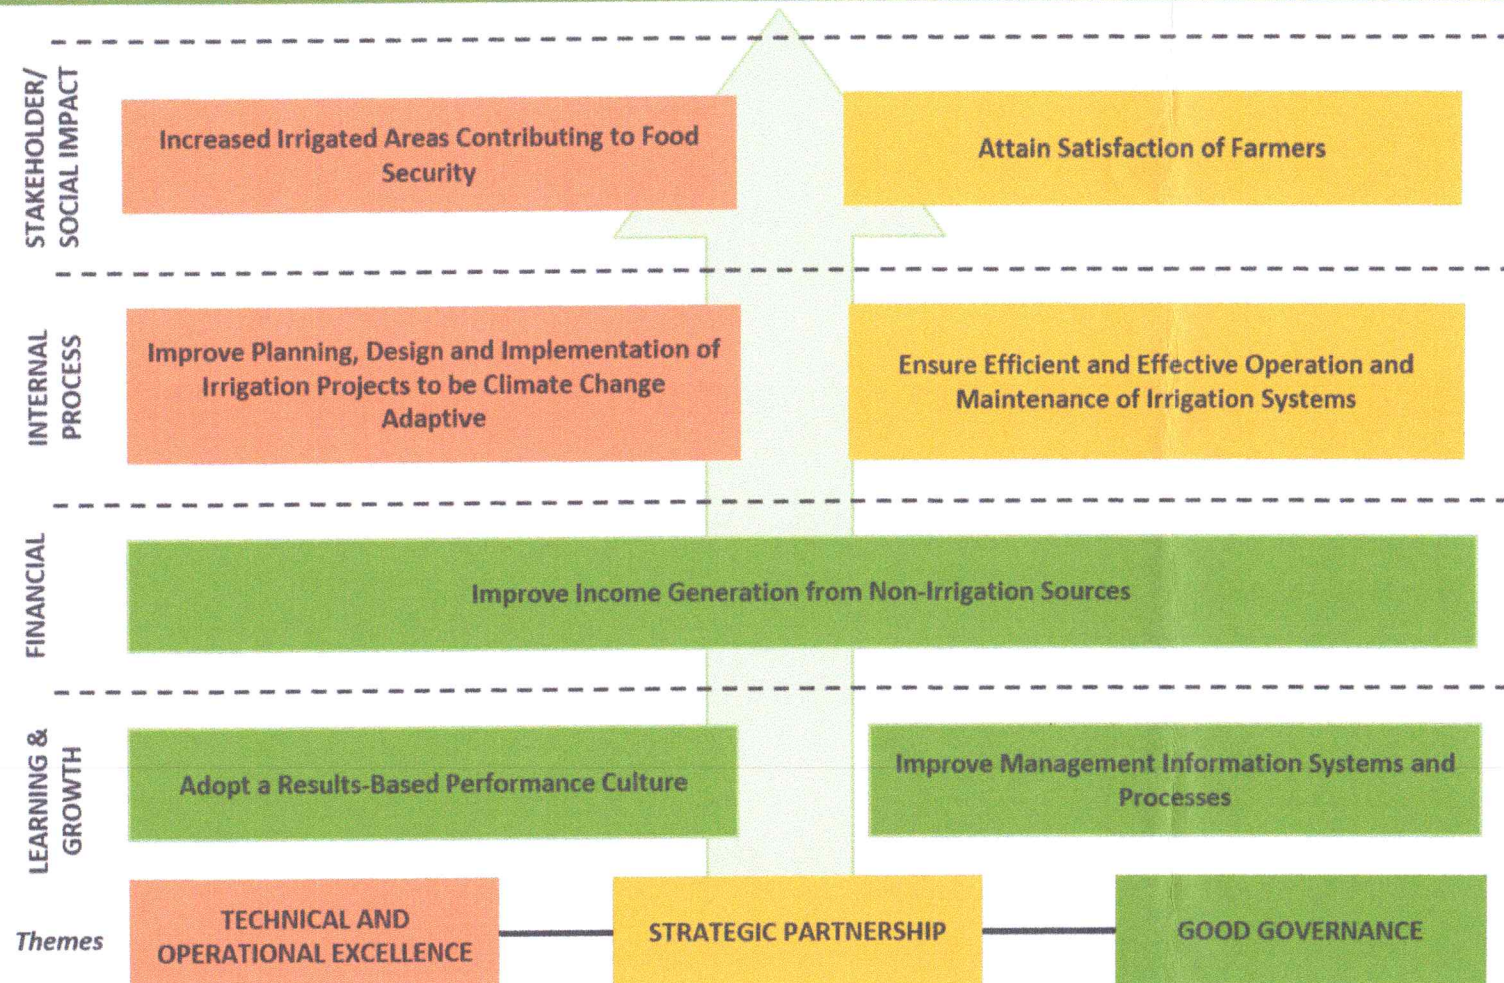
STAKEHOLDER/ SOCIAL IMPACT

Increased Irrigated Areas Contributing to Food Security

Attain Satisfaction of Farmers

INTERNAL PROCESS

Improve Planning, Design and Implementation of Irrigation Projects to be Climate Change Adaptive

Ensure Efficient and Effective Operation and Maintenance of Irrigation Systems

FINANCIAL

Improve Income Generation from Non-Irrigation Sources

LEARNING & GROWTH

Adopt a Results-Based Performance Culture

Improve Management Information Systems and Processes

Themes

TECHNICAL AND OPERATIONAL EXCELLENCE

STRATEGIC PARTNERSHIP

GOOD GOVERNANCE